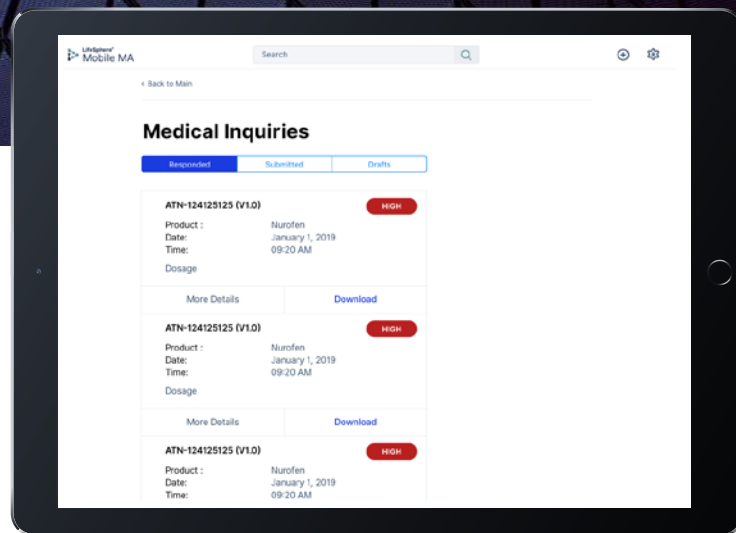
LifeSphere® Mobile MA

Search

< Back to Main

Medical Inquiries

Responded | Submitted | Drafts

ATN-124125125 (V1.0)
HIGH
Product : Nurofen
Date: January 1, 2019
Time: 09:20 AM
Dosage

More Details | Download

ATN-124125125 (V1.0)
HIGH
Product : Nurofen
Date: January 1, 2019
Time: 09:20 AM
Dosage

More Details | Download

ATN-124125125 (V1.0)
HIGH
Product : Nurofen
Date: January 1, 2019
Time: 09:20 AM